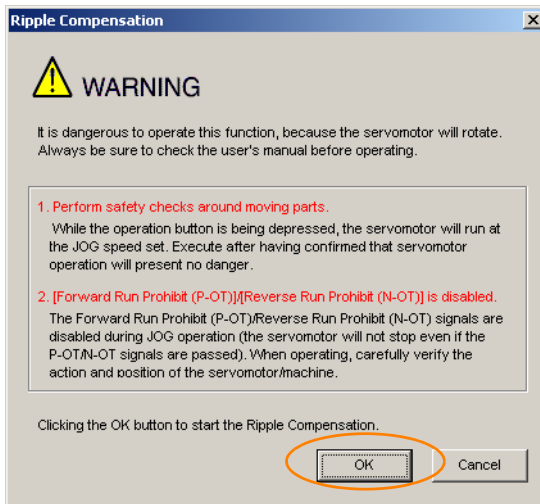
Ripple Compensation

×

WARNING

It is dangerous to operate this function, because the servomotor will rotate. Always be sure to check the user's manual before operating.

1. Perform safety checks around moving parts.

While the operation button is being depressed, the servomotor will run at the JOG speed set. Execute after having confirmed that servomotor operation will present no danger.

2. [Forward Run Prohibit (P-OT)]/[Reverse Run Prohibit (N-OT)] is disabled.

The Forward Run Prohibit (P-OT)/Reverse Run Prohibit (N-OT) signals are disabled during JOG operation (the servomotor will not stop even if the P-OT/N-OT signals are passed). When operating, carefully verify the action and position of the servomotor/machine.

Clicking the OK button to start the Ripple Compensation.

OK

Cancel